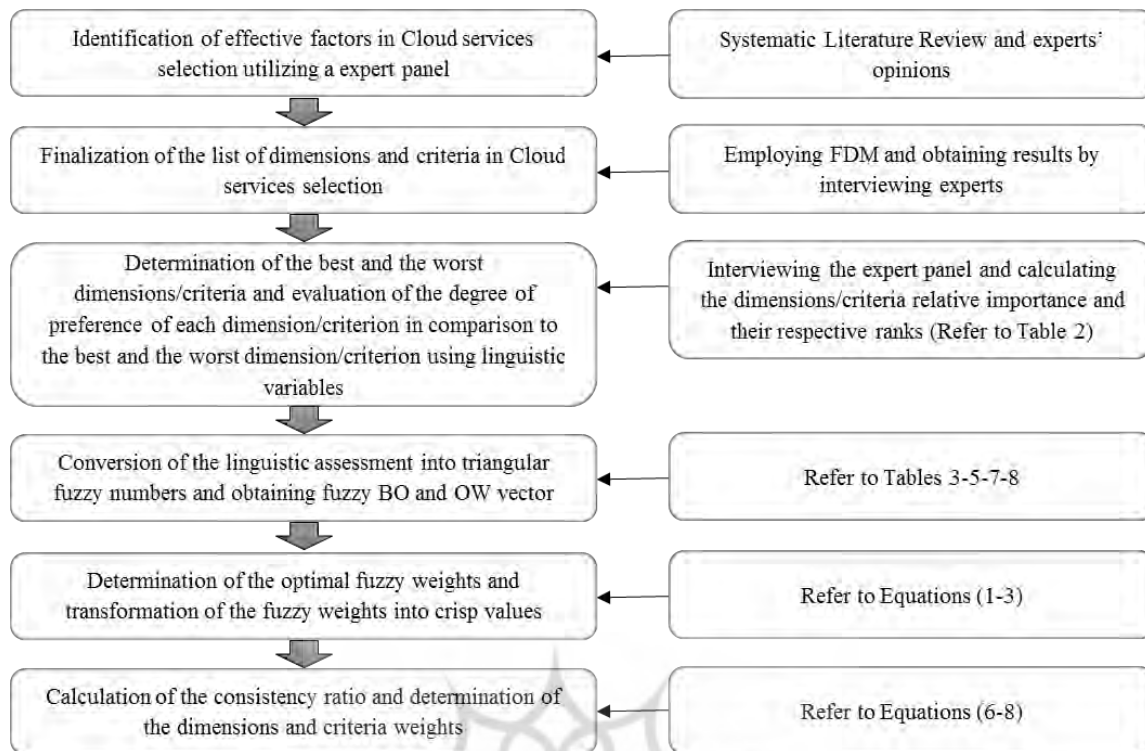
Identification of effective factors in Cloud services selection utilizing a expert panel

Systematic Literature Review and experts' opinions

Finalization of the list of dimensions and criteria in Cloud services selection

Employing FDM and obtaining results by interviewing experts

Determination of the best and the worst dimensions/criteria and evaluation of the degree of preference of each dimension/criterion in comparison to the best and the worst dimension/criterion using linguistic variables

Interviewing the expert panel and calculating the dimensions/criteria relative importance and their respective ranks (Refer to Table 2)

Conversion of the linguistic assessment into triangular fuzzy numbers and obtaining fuzzy BO and OW vector

Refer to Tables 3-5-7-8

Determination of the optimal fuzzy weights and transformation of the fuzzy weights into crisp values

Refer to Equations (1-3)

Calculation of the consistency ratio and determination of the dimensions and criteria weights

Refer to Equations (6-8)